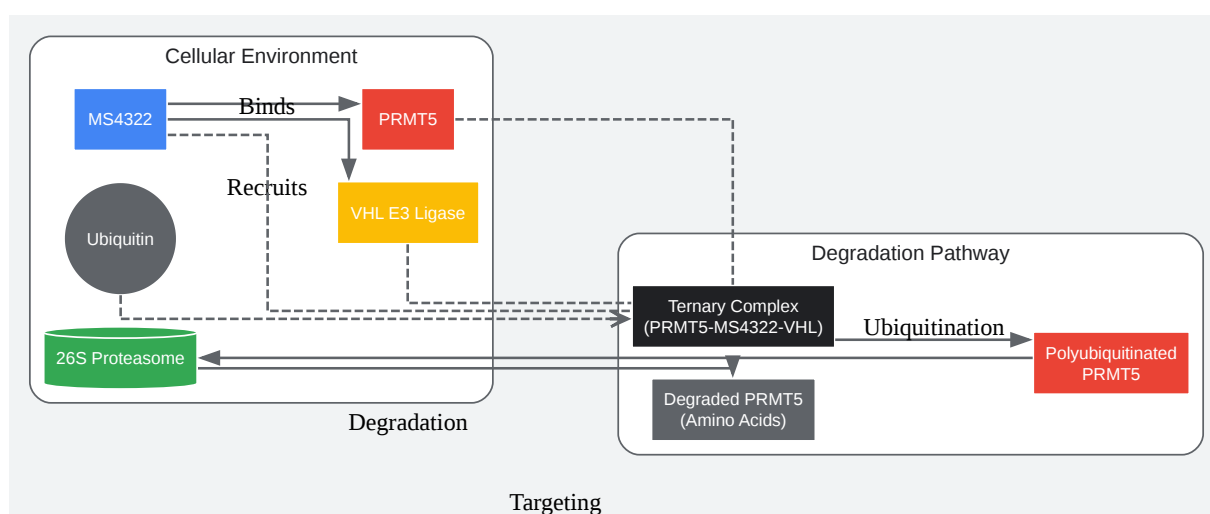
Cellular Environment

MS4322

Binds

PRMT5

Recruits

VHL E3 Ligase

Ubiquitin

26S Proteasome

Degradation

Degradation Pathway

Ternary Complex (PRMT5-MS4322-VHL)

Ubiquitination

Polyubiquitinated PRMT5

Degraded PRMT5 (Amino Acids)

Targeting